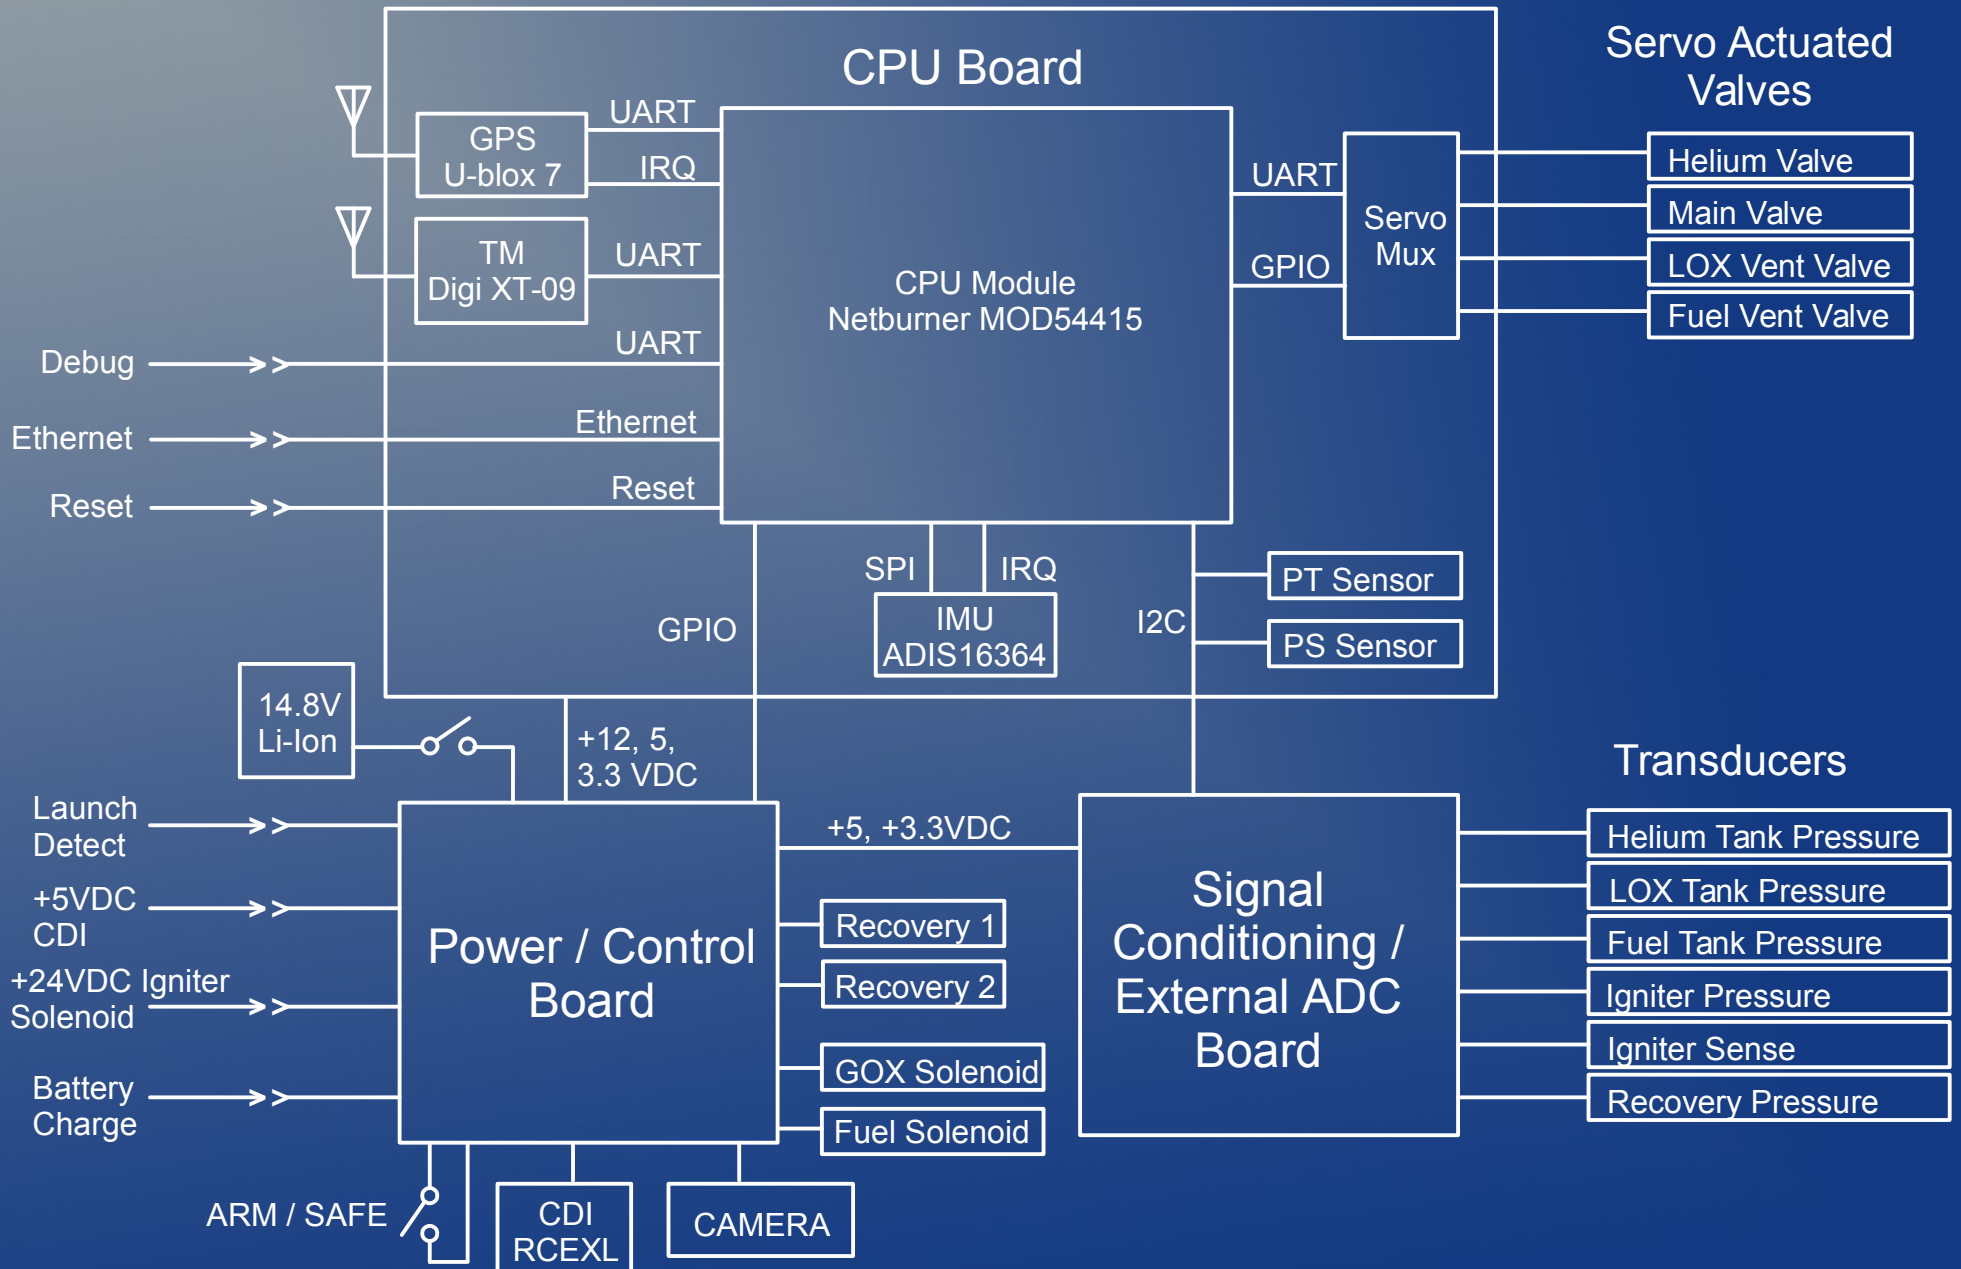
CPU Board

Servo Actuated Valves

GPS U-blox 7

UART

IRQ

TM Digi XT-09

UART

UART

CPU Module Netburner MOD54415

UART

GPIO

Servo Mux

Helium Valve

Main Valve

LOX Vent Valve

Fuel Vent Valve

Debug

Ethernet

Ethernet

Reset

Reset

SPI

IRQ

IMU ADIS16364

GPIO

I2C

PT Sensor

PS Sensor

14.8V Li-Ion

+12, 5, 3.3 VDC

Transducers

Launch Detect

+5, +3.3VDC

Helium Tank Pressure

LOX Tank Pressure

+5VDC CDI

Recovery 1

Fuel Tank Pressure

Power / Control Board

Signal Conditioning / External ADC Board

+24VDC Igniter Solenoid

Recovery 2

Igniter Pressure

Igniter Sense

Battery Charge

GOX Solenoid

Recovery Pressure

Fuel Solenoid

ARM / SAFE

CDI RCEXL

CAMERA